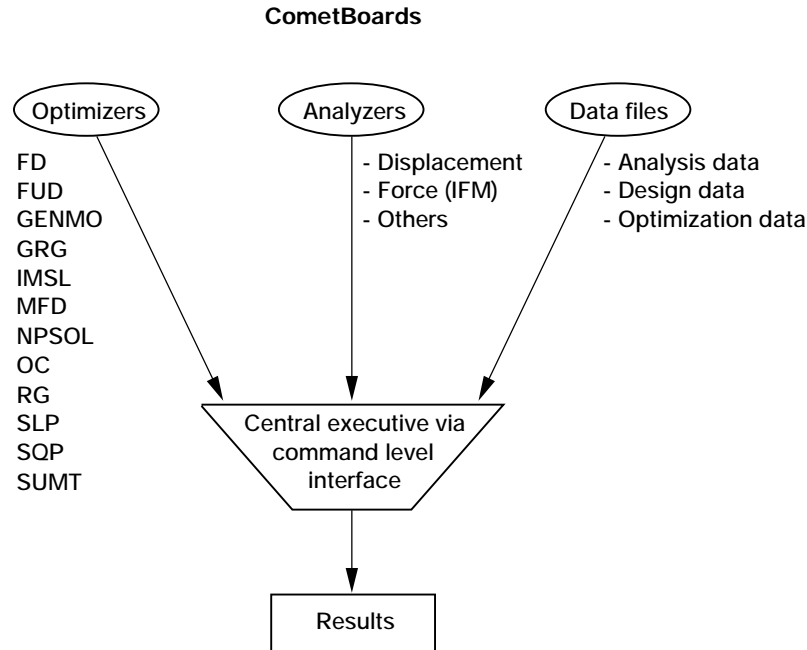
CometBoards

Optimizers

FD
FUD
GENMO
GRG
IMSL
MFD
NPSOL
OC
RG
SLP
SQP
SUMT

Analyzers

- Displacement
- Force (IFM)
- Others

Data files

- Analysis data
- Design data
- Optimization data

Central executive via command level interface

Results